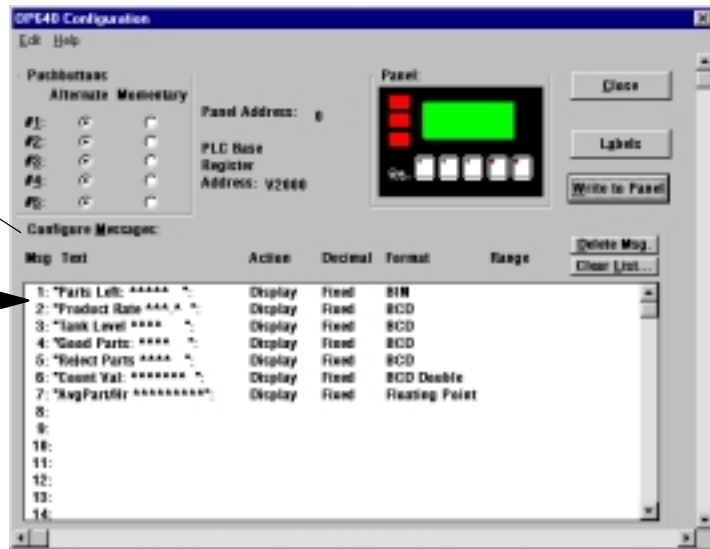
OP640 Configuration

Edit Help

Pushbuttons:

Alternate Momentary

#1:
#2:
#3:
#4:
#5:

Panel Address: 0

PLC Base Register Address: V2000

Panel:

Close

Labels

Write to Panel

Configure Messages:

| Msg | Text | Action | Decimal | Format | Range |
|---|---|---|---|---|---|
| 1: | "Parts Left: ***** ": | Display | Fixed | BIN | |
| 2: | "Product Rate ***.* ": | Display | Fixed | BCD | |
| 3: | "Tank Level **** ": | Display | Fixed | BCD | |
| 4: | "Good Parts: **** ": | Display | Fixed | BCD | |
| 5: | "Reject Parts **** ": | Display | Fixed | BCD | |
| 6: | "Count Val: ******* ": | Display | Fixed | BCD Double | |
| 7: | "AvgPart/Hr **********": | Display | Fixed | Floating Point | |
| 8: | | | | | |
| 9: | | | | | |
| 10: | | | | | |
| 11: | | | | | |
| 12: | | | | | |
| 13: | | | | | |
| 14: | | | | | |

Delete Msg.

Clear List...